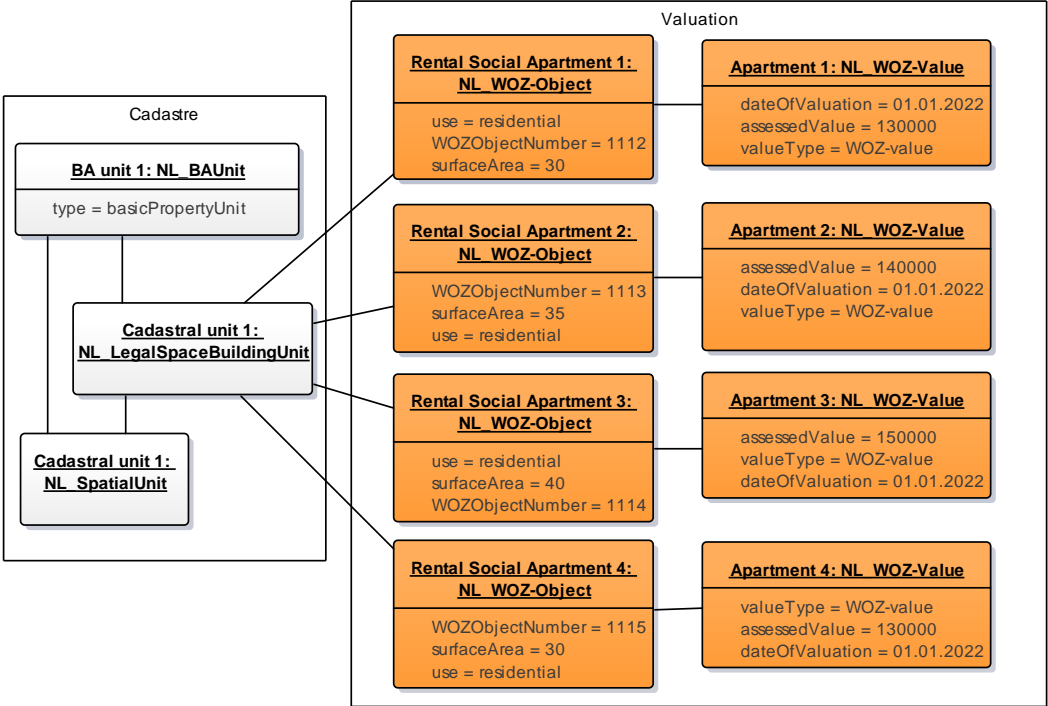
Cadastre

BA unit 1: NL_BAUnit

type = basicPropertyUnit

Cadastral unit 1: NL_LegalSpaceBuildingUnit

Cadastral unit 1: NL_SpatialUnit

Valuation

Rental Social Apartment 1: NL_WOZ-Object

use = residential
WOZObjectNumber = 1112
surfaceArea = 30

Apartment 1: NL_WOZ-Value

dateOfValuation = 01.01.2022
assessedValue = 130000
valueType = WOZ-value

Rental Social Apartment 2: NL_WOZ-Object

WOZObjectNumber = 1113
surfaceArea = 35
use = residential

Apartment 2: NL_WOZ-Value

assessedValue = 140000
dateOfValuation = 01.01.2022
valueType = WOZ-value

Rental Social Apartment 3: NL_WOZ-Object

use = residential
surfaceArea = 40
WOZObjectNumber = 1114

Apartment 3: NL_WOZ-Value

assessedValue = 150000
valueType = WOZ-value
dateOfValuation = 01.01.2022

Rental Social Apartment 4: NL_WOZ-Object

WOZObjectNumber = 1115
surfaceArea = 30
use = residential

Apartment 4: NL_WOZ-Value

valueType = WOZ-value
assessedValue = 130000
dateOfValuation = 01.01.2022